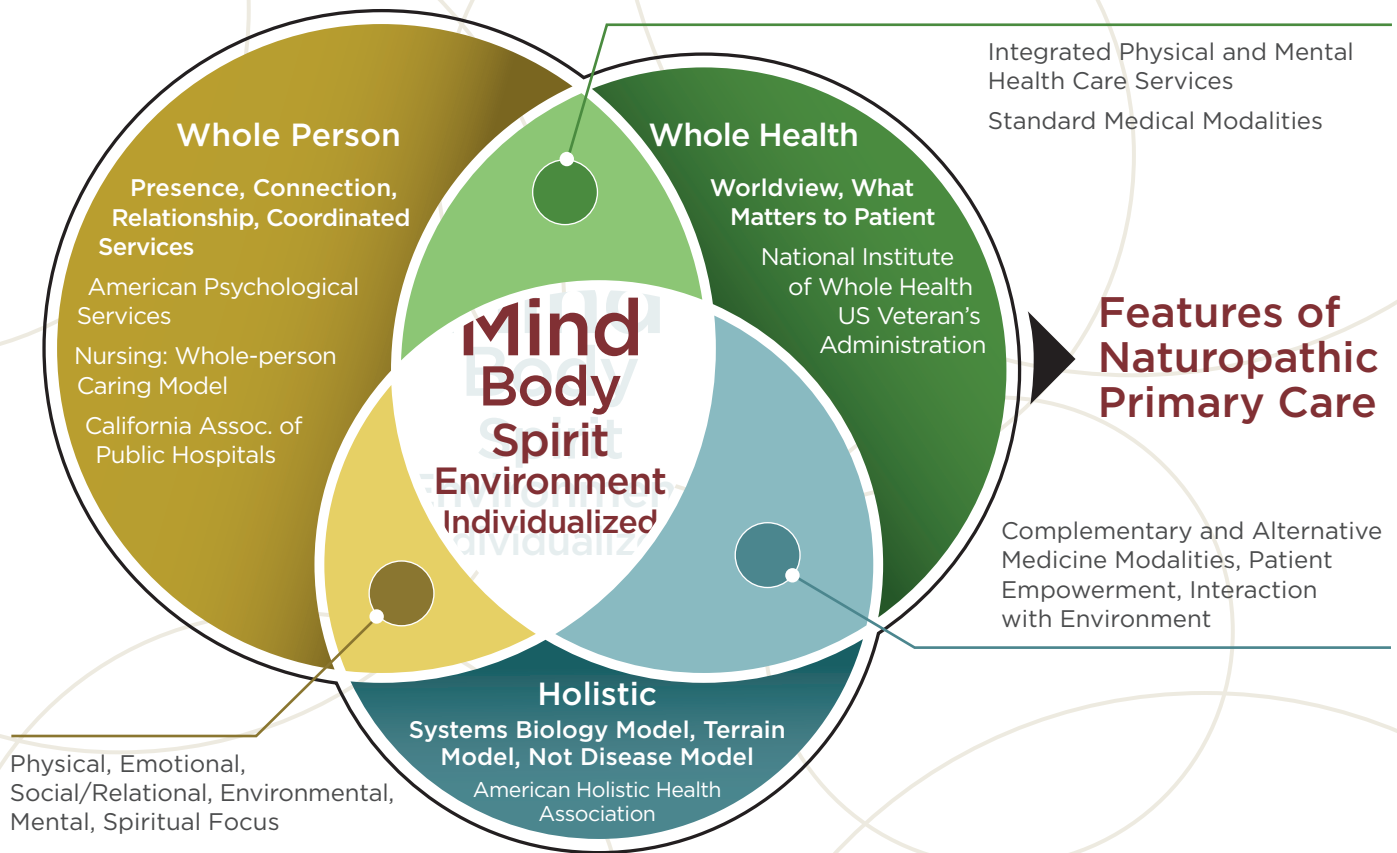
Integrated Physical and Mental Health Care Services

Standard Medical Modalities

Whole Person

Presence, Connection, Relationship, Coordinated Services

American Psychological Services

Nursing: Whole-person Caring Model

California Assoc. of Public Hospitals

Whole Health

Worldview, What Matters to Patient

National Institute of Whole Health US Veteran's Administration

Mind
Body
Spirit
Environment
Individualized

Features of Naturopathic Primary Care

Complementary and Alternative Medicine Modalities, Patient Empowerment, Interaction with Environment

Holistic

Systems Biology Model, Terrain Model, Not Disease Model

American Holistic Health Association

Physical, Emotional, Social/Relational, Environmental, Mental, Spiritual Focus